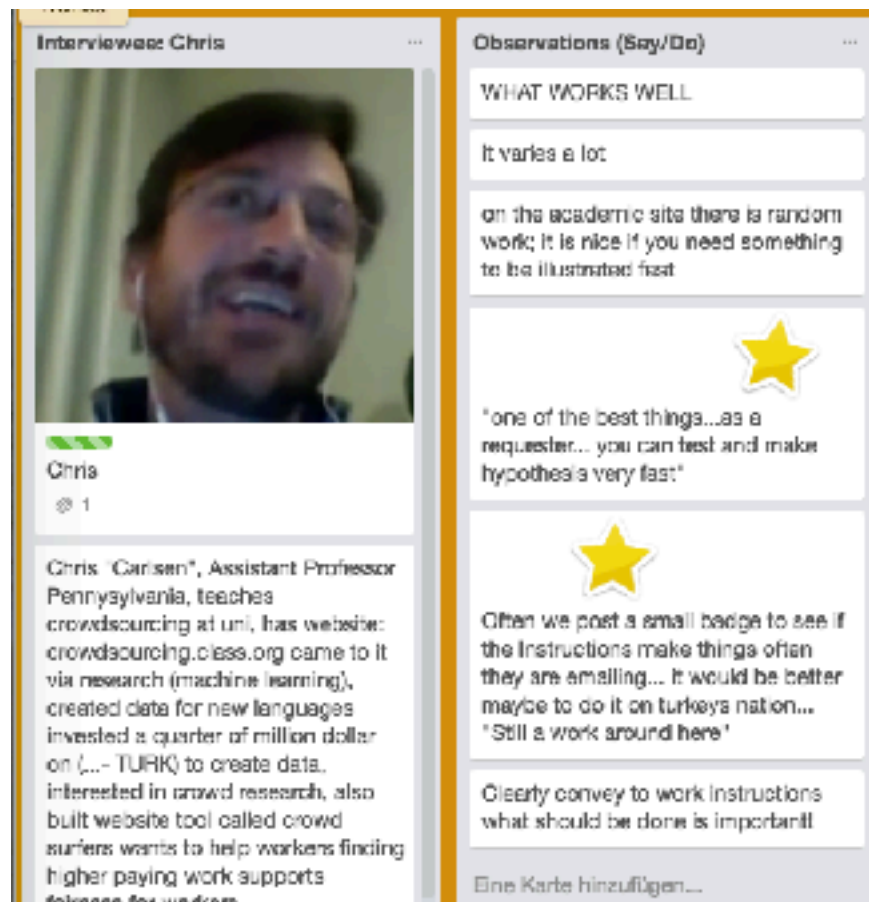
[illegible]

Interviewee: Chris ...

Chris

1

Chris "Carlsen", Assistant Professor Pennsylvania, teaches crowdsourcing at uni, has website: crowdsourcing.class.org came to it via research (machine learning), created data for new languages invested a quarter of million dollar on (...- TURK) to create data. interested in crowd research, also built website tool called crowd surfers wants to help workers finding higher paying work supports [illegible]

Observations (Say/Do) ...

WHAT WORKS WELL

It varies a lot

on the academic site there is random work; it is nice if you need something to be illustrated fast

"one of the best things...as a requester... you can test and make hypothesis very fast"

Often we post a small badge to see if the instructions make things often they are emailing... it would be better maybe to do it on turkeys nation... "Still a work around here"

Clearly convey to work instructions what should be done is important!

Eine Karte hinzufügen...